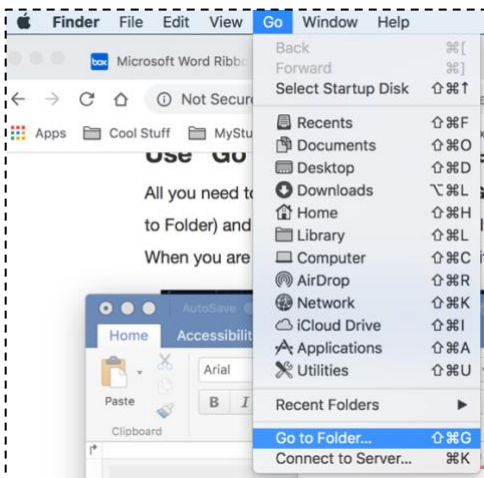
Finder File Edit View Go Window Help

Microsoft Word Ribb

Not Secur

Apps Cool Stuff MyStu

Use "Go

All you need to

to Folder) and

When you are

AutoSave

Home Accessibili

Arial

Paste

B I

Clipboard

Back ⌘[
Forward ⌘]
Select Startup Disk ⇧⌘↑

Recents ⇧⌘F
Documents ⇧⌘O
Desktop ⇧⌘D
Downloads ⌥⌘L
Home ⇧⌘H
Library ⇧⌘L
Computer ⇧⌘C
AirDrop ⇧⌘R
Network ⇧⌘K
iCloud Drive ⇧⌘I
Applications ⇧⌘A
Utilities ⇧⌘U

Recent Folders ▶

Go to Folder... ⇧⌘G
Connect to Server... ⌘K